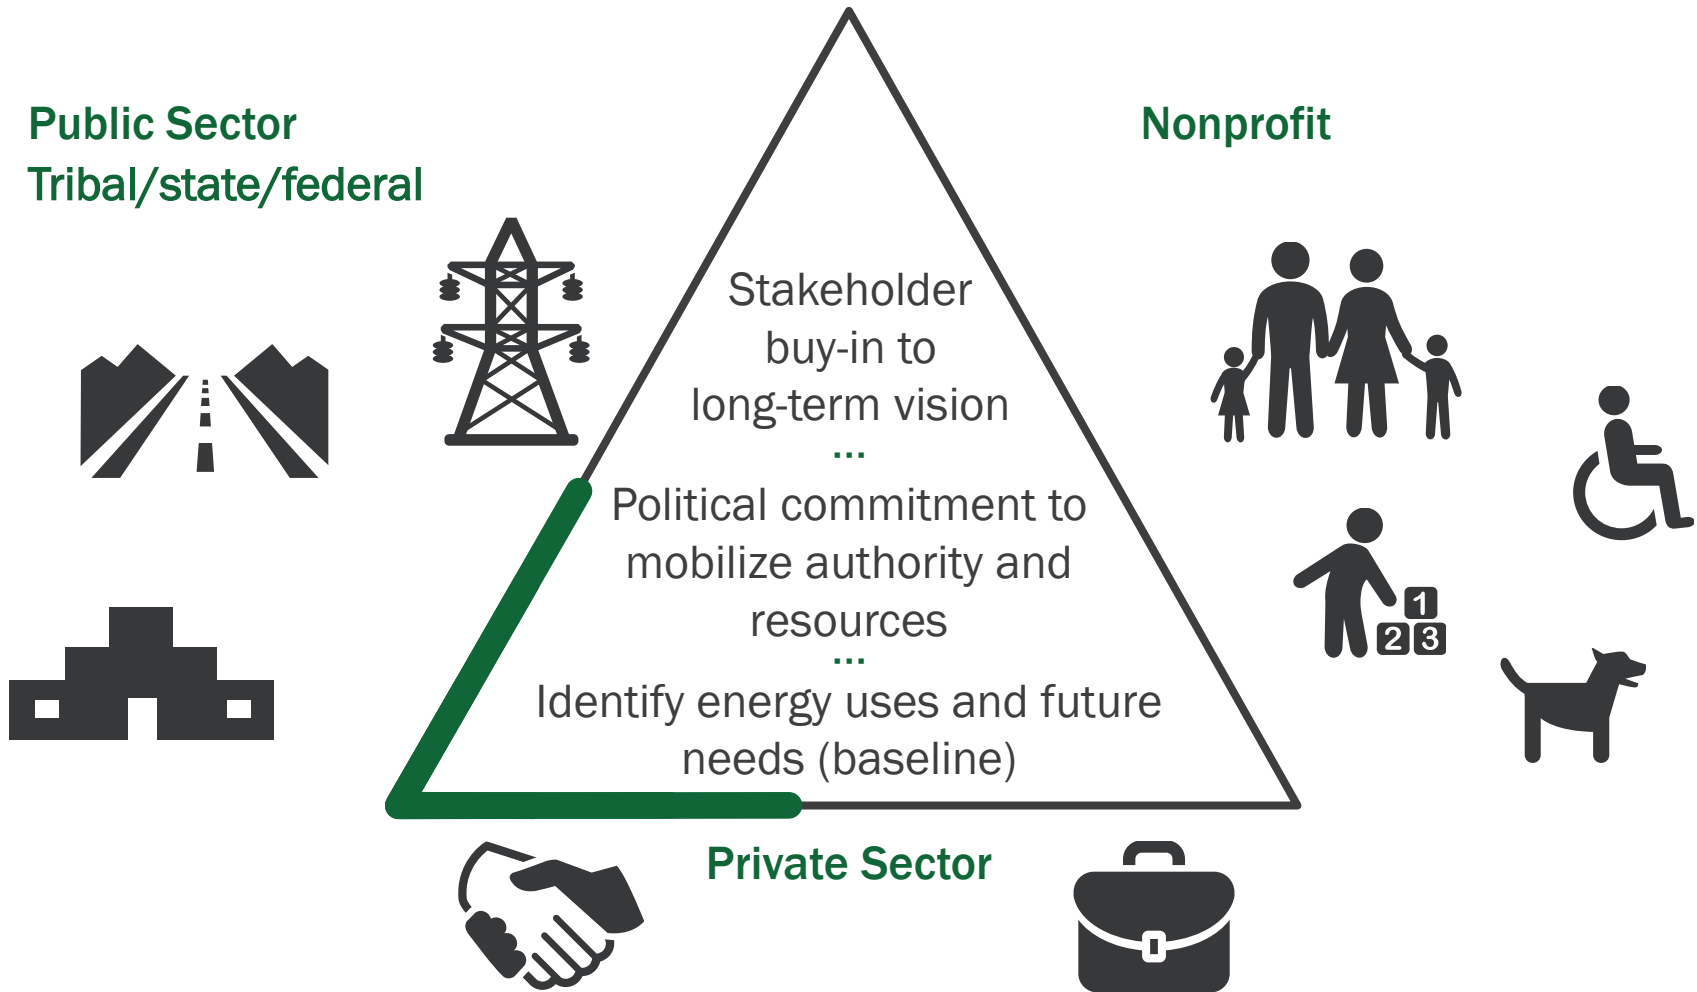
Public Sector
Tribal/state/federal

Nonprofit

Stakeholder buy-in to long-term vision
...
Political commitment to mobilize authority and resources
...
Identify energy uses and future needs (baseline)

1
2 3

Private Sector